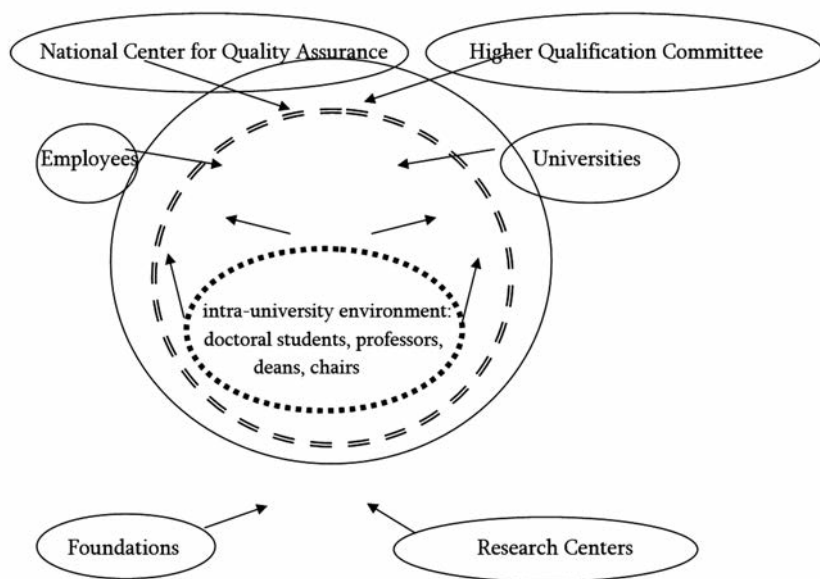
National Center for Quality Assurance

Higher Qualification Committee

Employees

Universities

intra-university environment: doctoral students, professors, deans, chairs

Foundations

Research Centers